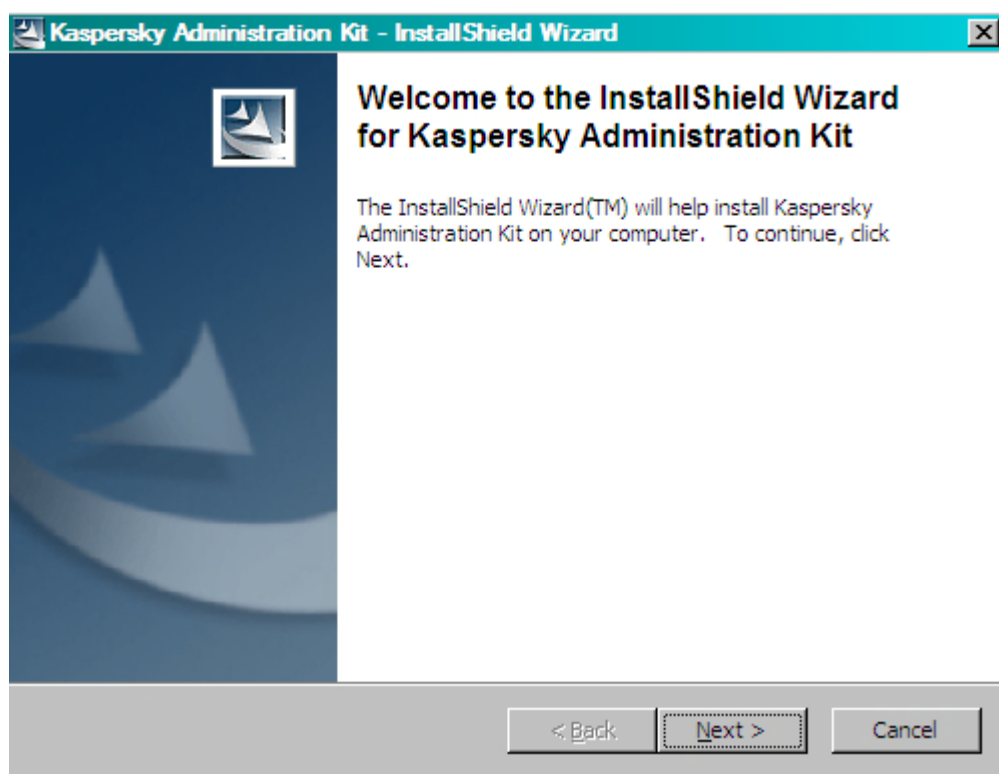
Kaspersky Administration Kit - InstallShield Wizard

Welcome to the InstallShield Wizard for Kaspersky Administration Kit

The InstallShield Wizard(TM) will help install Kaspersky Administration Kit on your computer. To continue, click Next.

< Back
Next >
Cancel